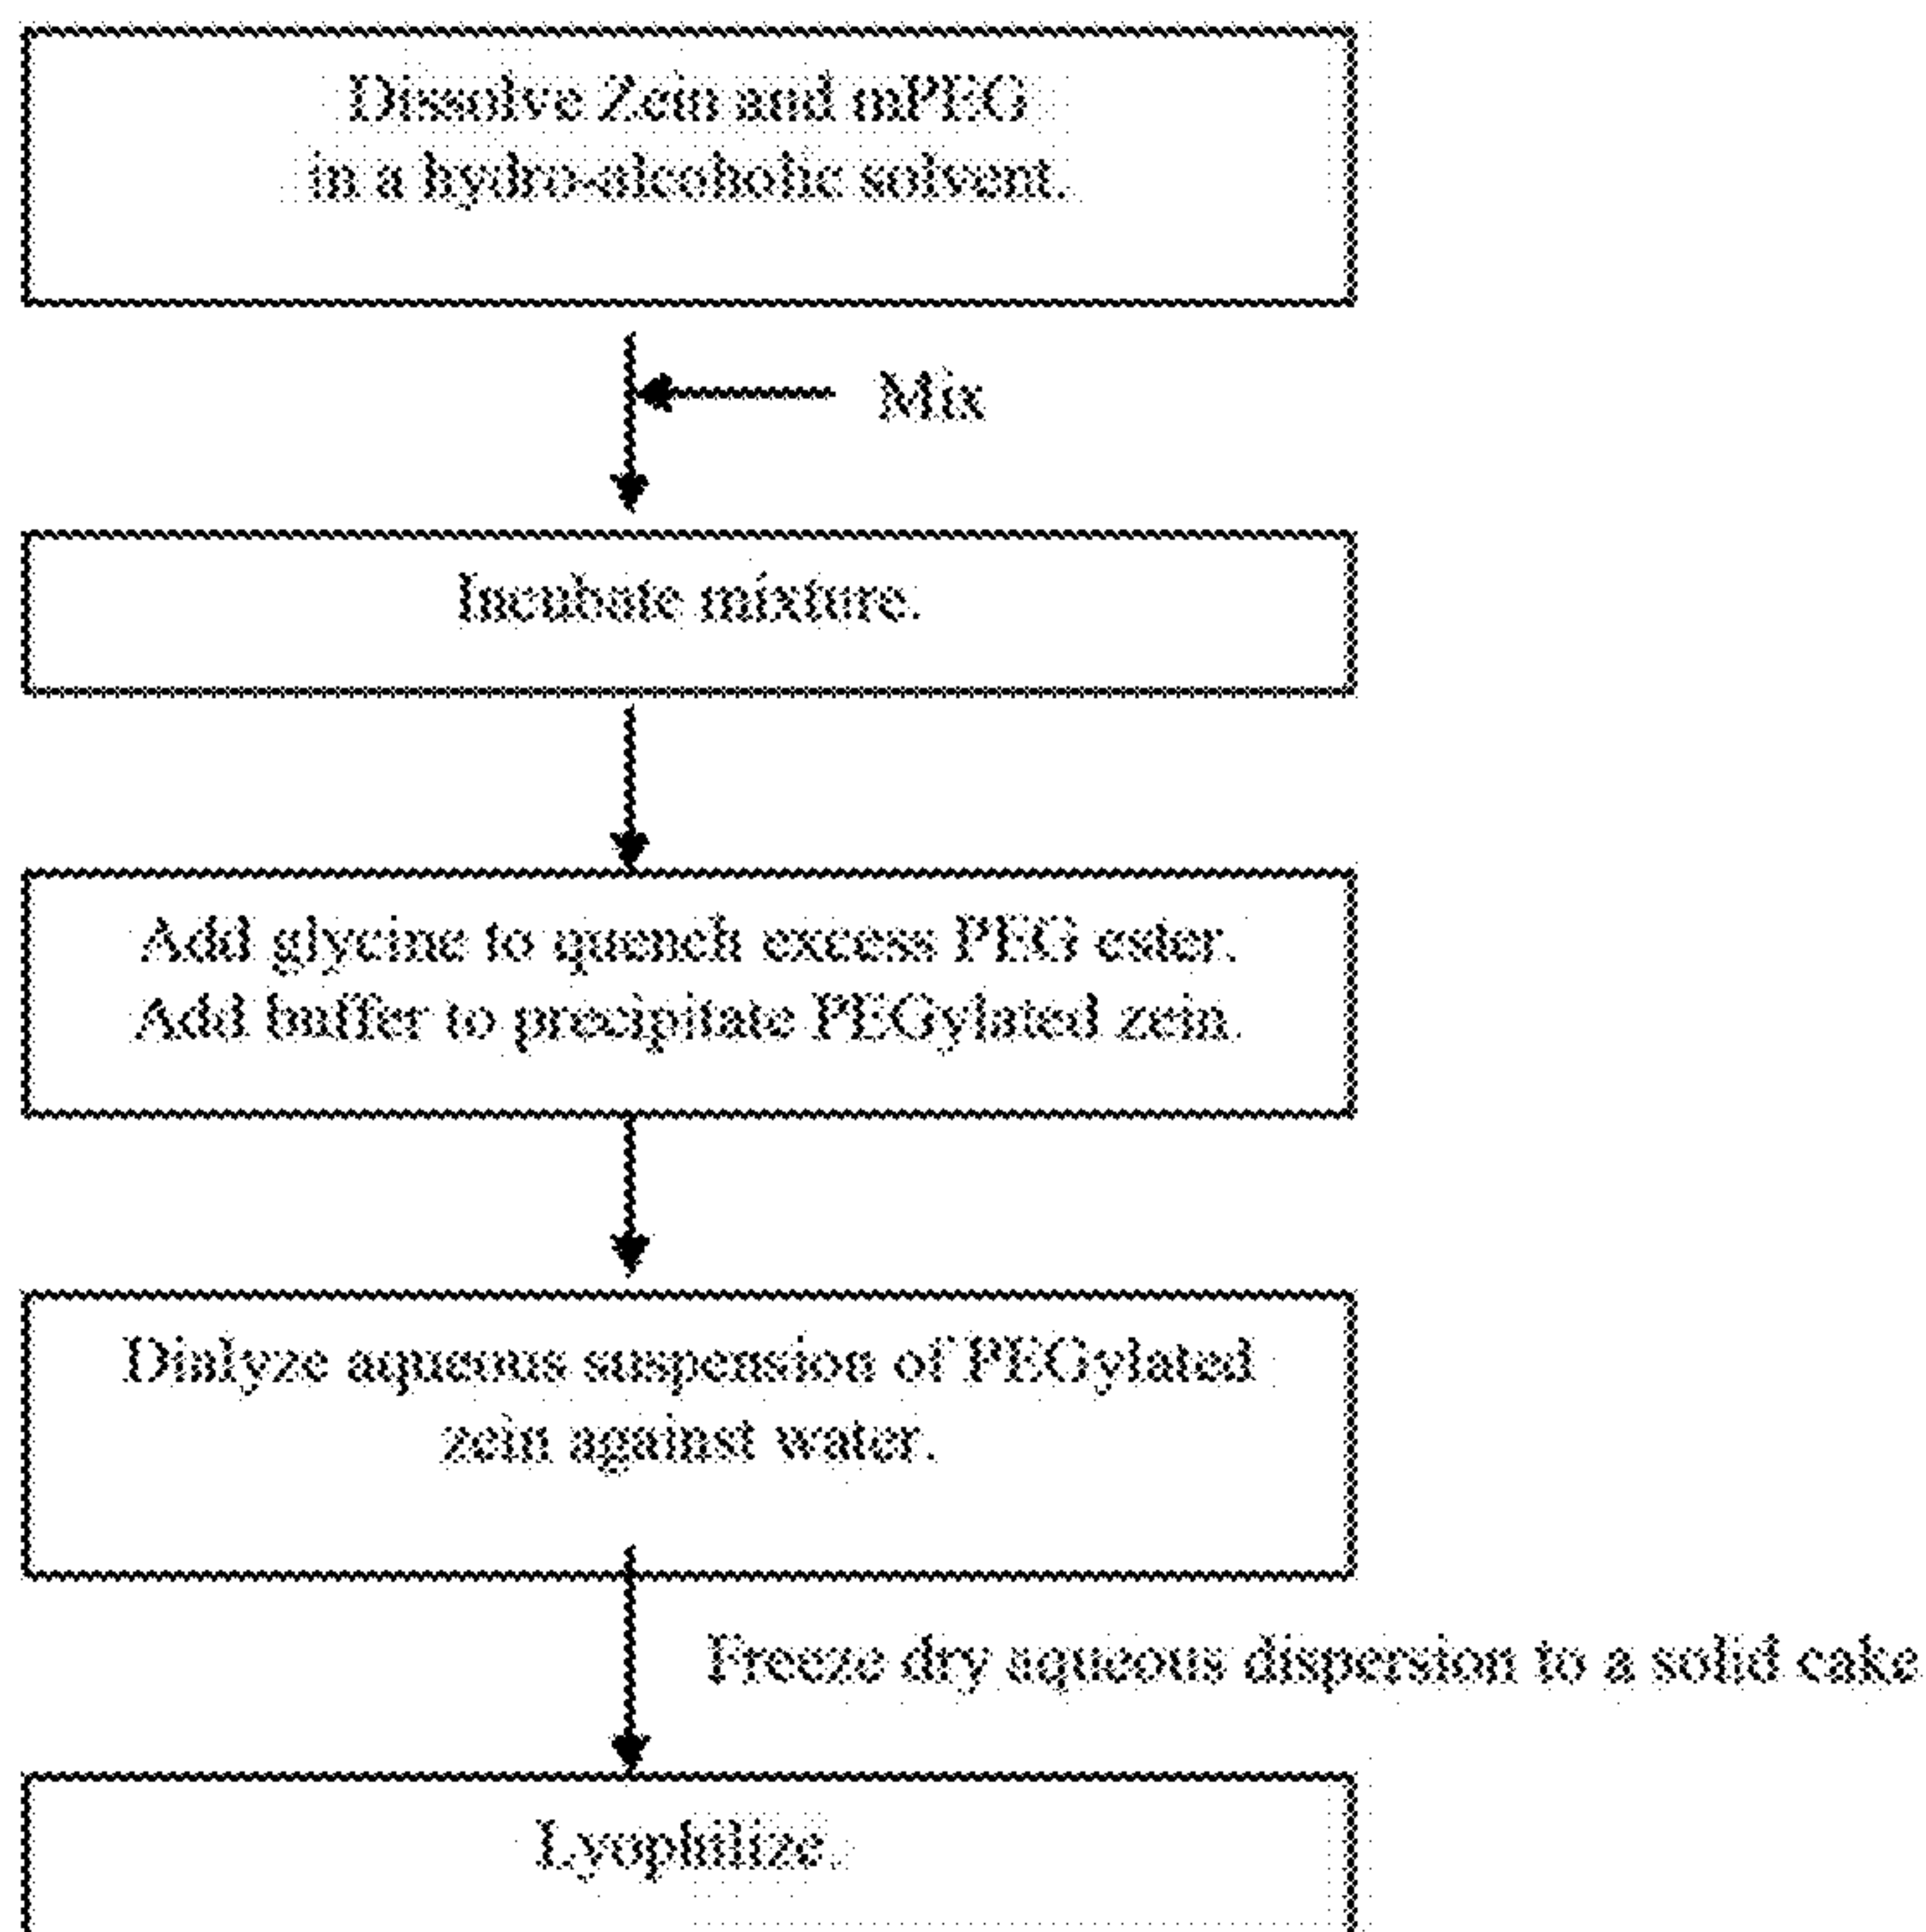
Dissolve Zein and mPEG in a hydro-alcoholic solvent.

Mix

Incubate mixture.

Add glycine to quench excess PEG ester. Add buffer to precipitate PEGylated zein.

Dialyze aqueous suspension of PEGylated zein against water.

Freeze dry aqueous dispersion to a solid cake

Lyophilize.